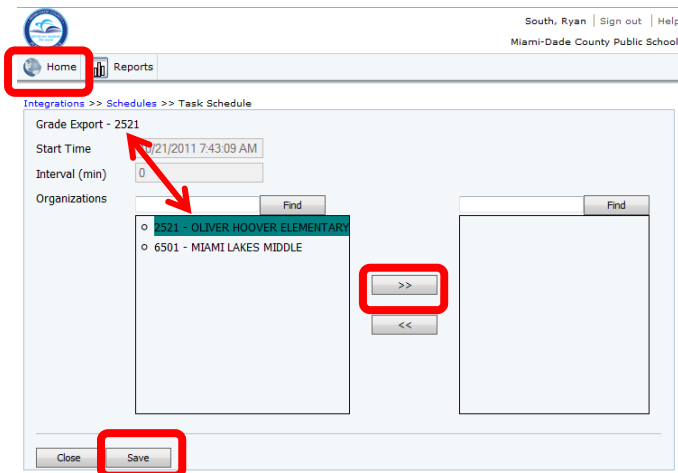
South, Ryan | Sign out | Help
Miami-Dade County Public School

Home
Reports

Integrations >> Schedules >> Task Schedule

Grade Export - 2521

Start Time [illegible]/21/2011 7:43:09 AM

Interval (min) 0

Organizations

Find

2521 - OLIVER HOOVER ELEMENTARY
6501 - MIAMI LAKES MIDDLE

>>
<<

Find

Close
Save